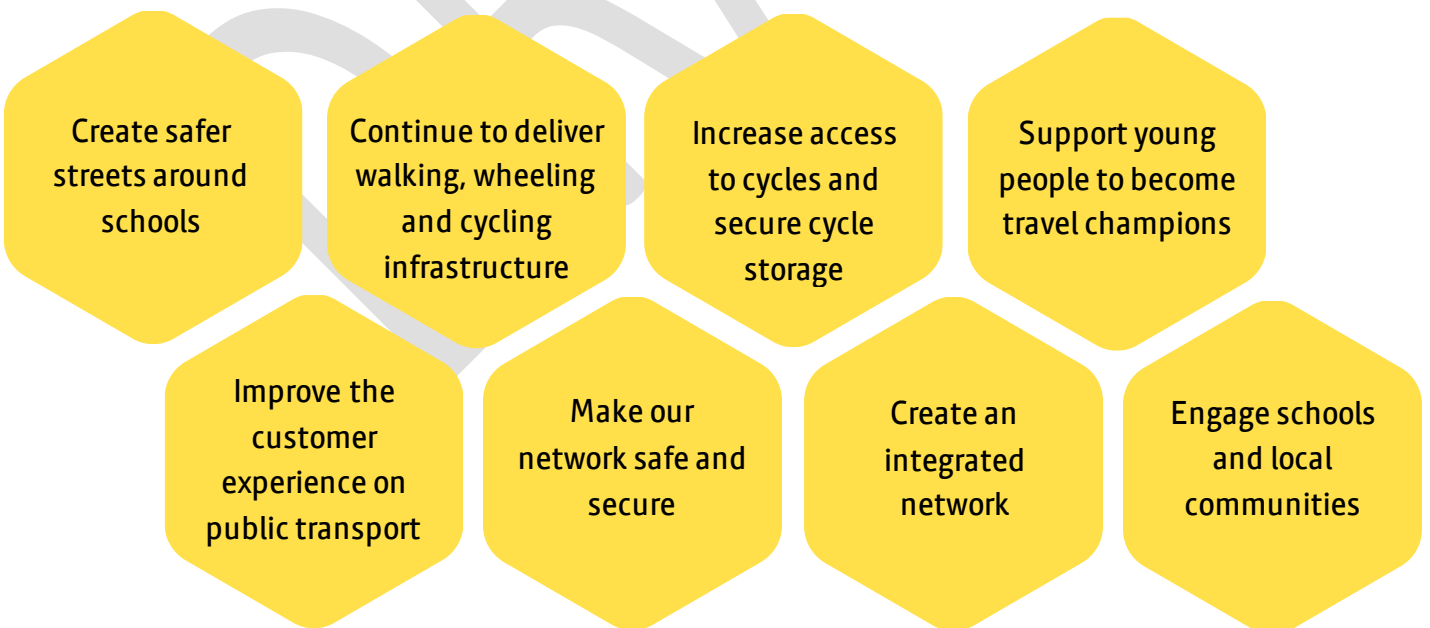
Create safer streets around schools

Continue to deliver walking, wheeling and cycling infrastructure

Increase access to cycles and secure cycle storage

Support young people to become travel champions

Improve the customer experience on public transport

Make our network safe and secure

Create an integrated network

Engage schools and local communities